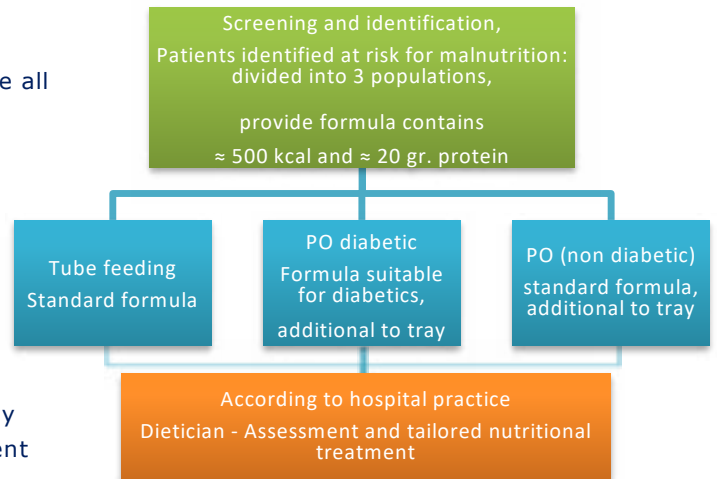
e all

y
ent

Screening and identification,
Patients identified at risk for malnutrition: divided into 3 populations,

provide formula contains
≈ 500 kcal and ≈ 20 gr. protein

Tube feeding
Standard formula

PO diabetic
Formula suitable for diabetics,
additional to tray

PO (non diabetic)
standard formula, additional to tray

According to hospital practice
Dietician - Assessment and tailored nutritional treatment